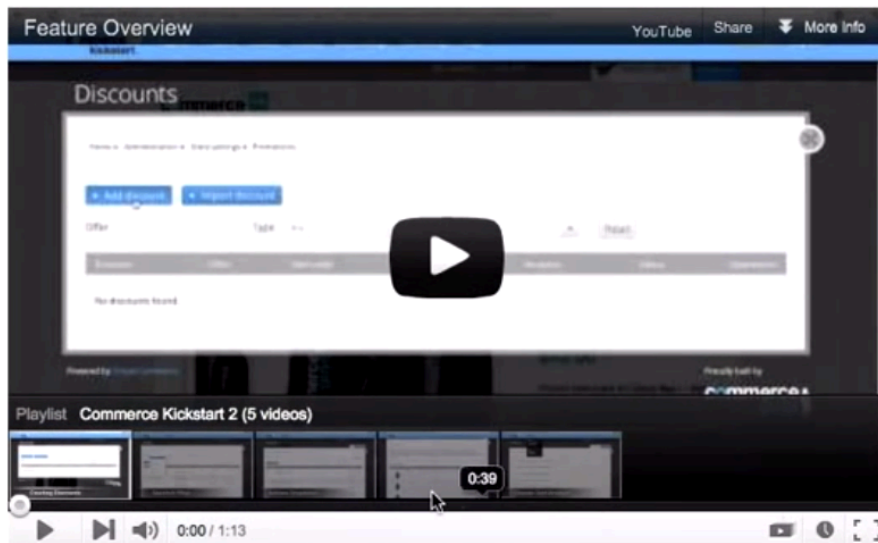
Feature Overview

YouTube Share More info

Kickstart

Discounts

Home » Administration » Store settings » Promotions

+ Add discount + Import discount

Offer Type Reset

No discounts found.

Powered by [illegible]

Proudly built by

commerce

Playlist Commerce Kickstart 2 (5 videos)

0:39

0:00 / 1:13